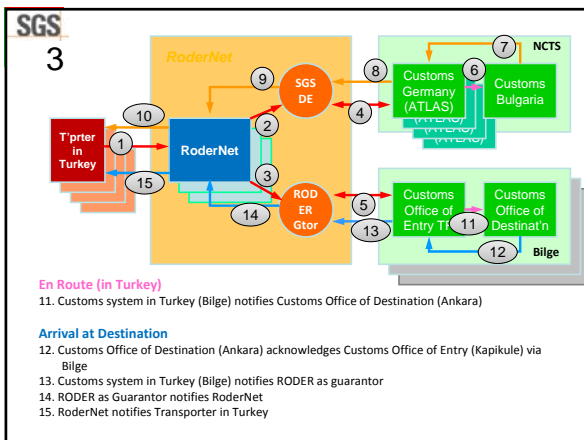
SGS

3

RoderNet

NCTS

7

9

8

SGS DE

Customs Germany (ATLAS)

6

Customs Bulgaria

10

2

4

(ATLAS)

(ATLAS)

T'prter in Turkey

1

RoderNet

15

3

ROD ER Gtor

5

Customs Office of Entry TR

11

Customs Office of Destinat'n

14

13

12

Bilge

**En Route (in Turkey)**
11. Customs system in Turkey (Bilge) notifies Customs Office of Destination (Ankara)

**Arrival at Destination**
12. Customs Office of Destination (Ankara) acknowledges Customs Office of Entry (Kapikule) via Bilge
13. Customs system in Turkey (Bilge) notifies RODER as guarantor
14. RODER as Guarantor notifies RoderNet
15. RoderNet notifies Transporter in Turkey